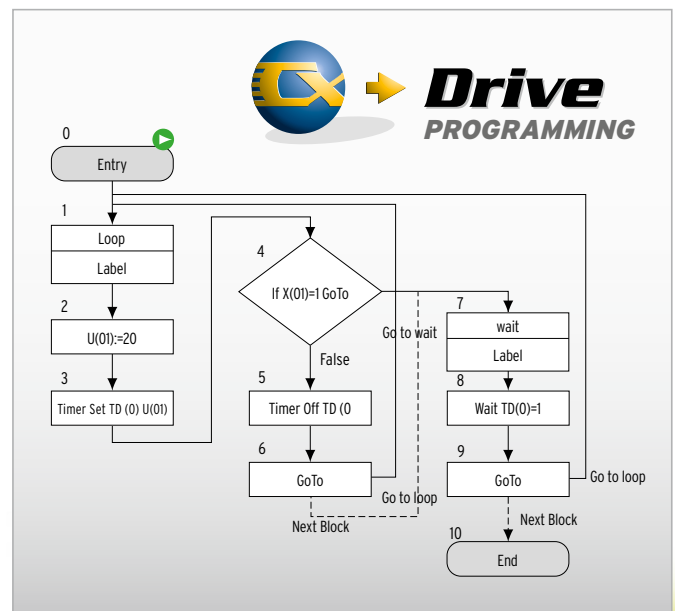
Drive
PROGRAMMING

0
Entry

1
Loop
Label

2
U(01):=20

3
Timer Set TD (0) U(01)

4
If X(01)=1 GoTo

Go to wait

False

5
Timer Off TD (0

6
GoTo

Go to loop

Next Block

7
wait
Label

8
Wait TD(0)=1

9
GoTo

Go to loop

Next Block

10
End